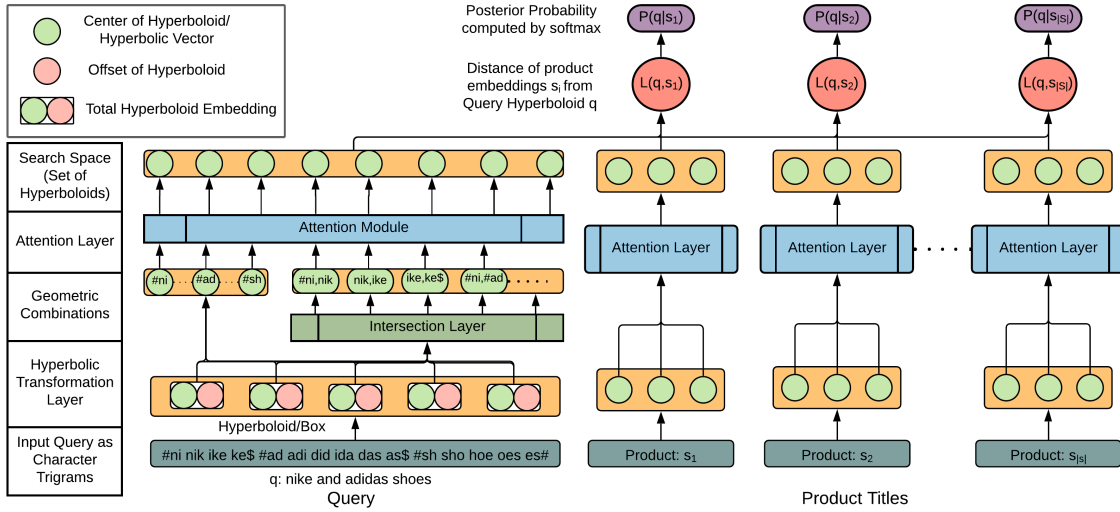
Center of Hyperboloid/ Hyperbolic Vector

Offset of Hyperboloid

Total Hyperboloid Embedding

Posterior Probability computed by softmax

$P(q|s_1)$

$P(q|s_2)$

$P(q|s_{|S|})$

Distance of product embeddings $s_i$ from Query Hyperboloid q

$L(q,s_1)$

$L(q,s_2)$

$L(q,s_{|S|})$

Search Space (Set of Hyperboloids)

Attention Layer

Attention Module

Attention Layer

Attention Layer

Attention Layer

Geometric Combinations

#ni

#ad

#sh

#ni,nik

nik,ike

ike,ke\$

#ni,#ad

Intersection Layer

Hyperbolic Transformation Layer

Hyperboloid/Box

Input Query as Character Trigrams

#ni nik ike ke\$ #ad adi did ida das as\$ #sh sho hoe oes es#

Product: $s_1$

Product: $s_2$

Product: $s_{|S|}$

q: nike and adidas shoes

Query

Product Titles